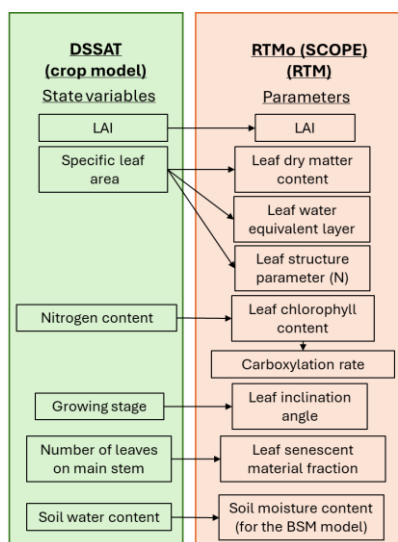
DSSAT
(crop model)
State variables

RTMo (SCOPE)
(RTM)
Parameters

LAI

LAI

Specific leaf area

Leaf dry matter content

Leaf water equivalent layer

Leaf structure parameter (N)

Nitrogen content

Leaf chlorophyll content

Carboxylation rate

Growing stage

Leaf inclination angle

Number of leaves on main stem

Leaf senescent material fraction

Soil water content

Soil moisture content (for the BSM model)